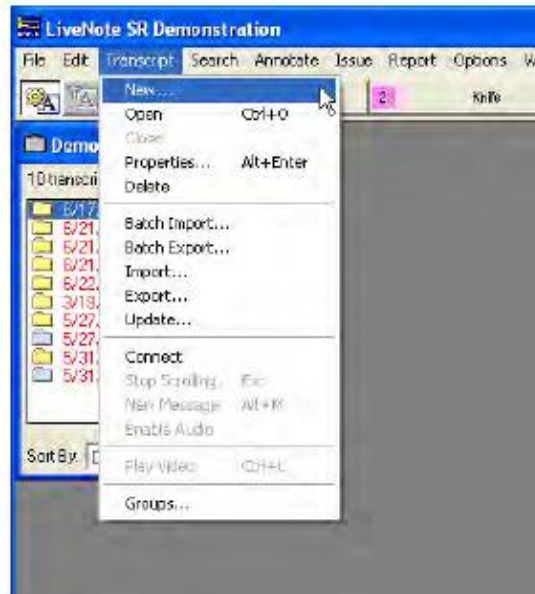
LiveNote SR Demonstration

File Edit Transcript Search Annotate Issue Report Options W

2 Knife

Demo

10 transcri

6/17
6/21
6/21
6/21
6/22
3/18
5/27
5/27
5/31
5/31

Sort By

New...
Open Ctrl+O
Close
Properties... Alt+Enter
Delete

Batch Import...
Batch Export...
Import...
Export...
Update...

Connect
Stop Scrolling Esc
New Message Alt+M
Enable Audio

Play Video Ctrl+L

Groups...